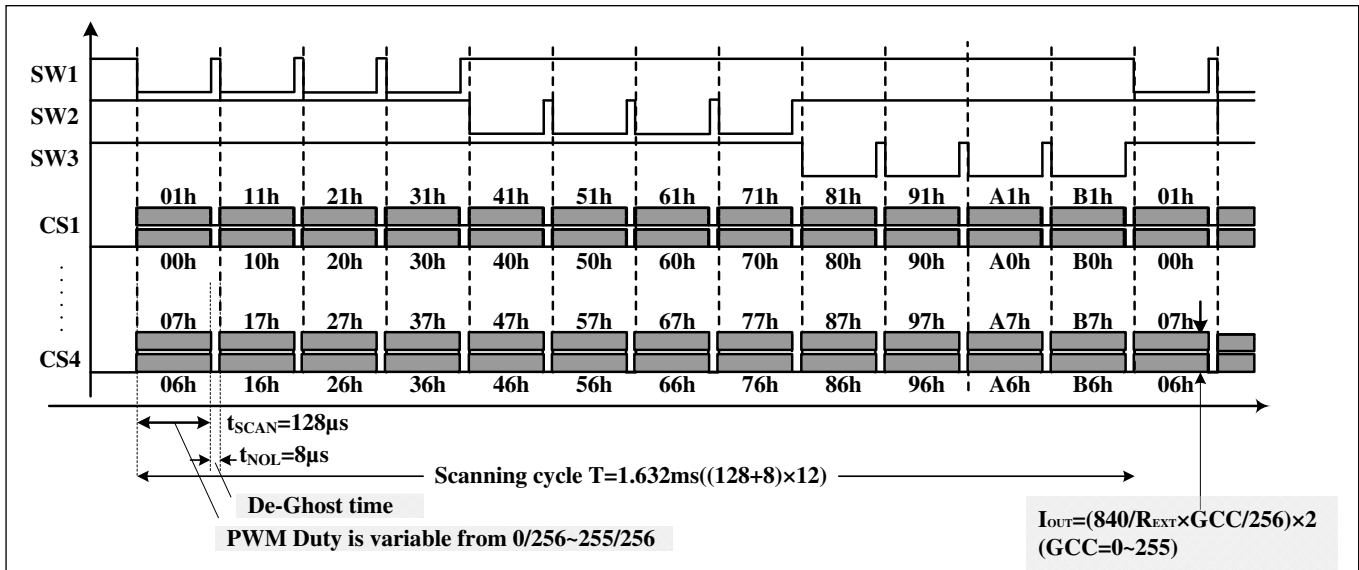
SW1
SW2
SW3

01h 11h 21h 31h 41h 51h 61h 71h 81h 91h A1h B1h 01h

CS1

00h 10h 20h 30h 40h 50h 60h 70h 80h 90h A0h B0h 00h

07h 17h 27h 37h 47h 57h 67h 77h 87h 97h A7h B7h 07h

CS4

06h 16h 26h 36h 46h 56h 66h 76h 86h 96h A6h B6h 06h

$t_{SCAN}$=128µs

$t_{NOL}$=8µs

Scanning cycle T=1.632ms((128+8)×12)

De-Ghost time

PWM Duty is variable from 0/256~255/256

$I_{OUT}$=(840/$R_{EXT}$×GCC/256)×2
(GCC=0~255)